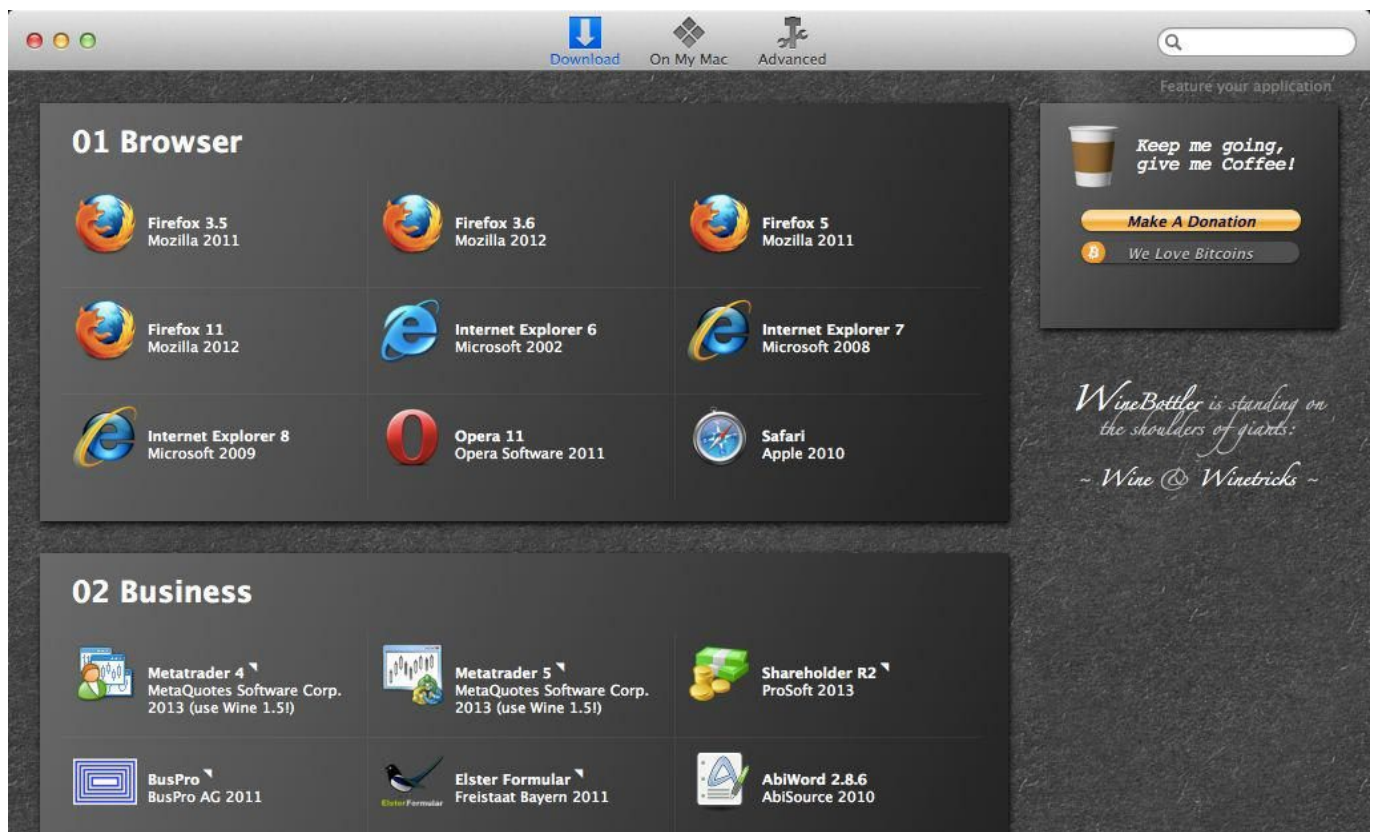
Download On My Mac Advanced

Feature your application

01 Browser

Firefox 3.5
Mozilla 2011

Firefox 3.6
Mozilla 2012

Firefox 5
Mozilla 2011

Firefox 11
Mozilla 2012

Internet Explorer 6
Microsoft 2002

Internet Explorer 7
Microsoft 2008

Internet Explorer 8
Microsoft 2009

Opera 11
Opera Software 2011

Safari
Apple 2010

Keep me going, give me Coffee!

Make A Donation

We Love Bitcoins

WineBottler is standing on the shoulders of giants:

~ Wine & Winetricks ~

02 Business

Metatrader 4
MetaQuotes Software Corp. 2013 (use Wine 1.5!)

Metatrader 5
MetaQuotes Software Corp. 2013 (use Wine 1.5!)

Shareholder R2
ProSoft 2013

BusPro
BusPro AG 2011

Elster Formular
Freistaat Bayern 2011

AbiWord 2.8.6
AbiSource 2010

ElsterFormular